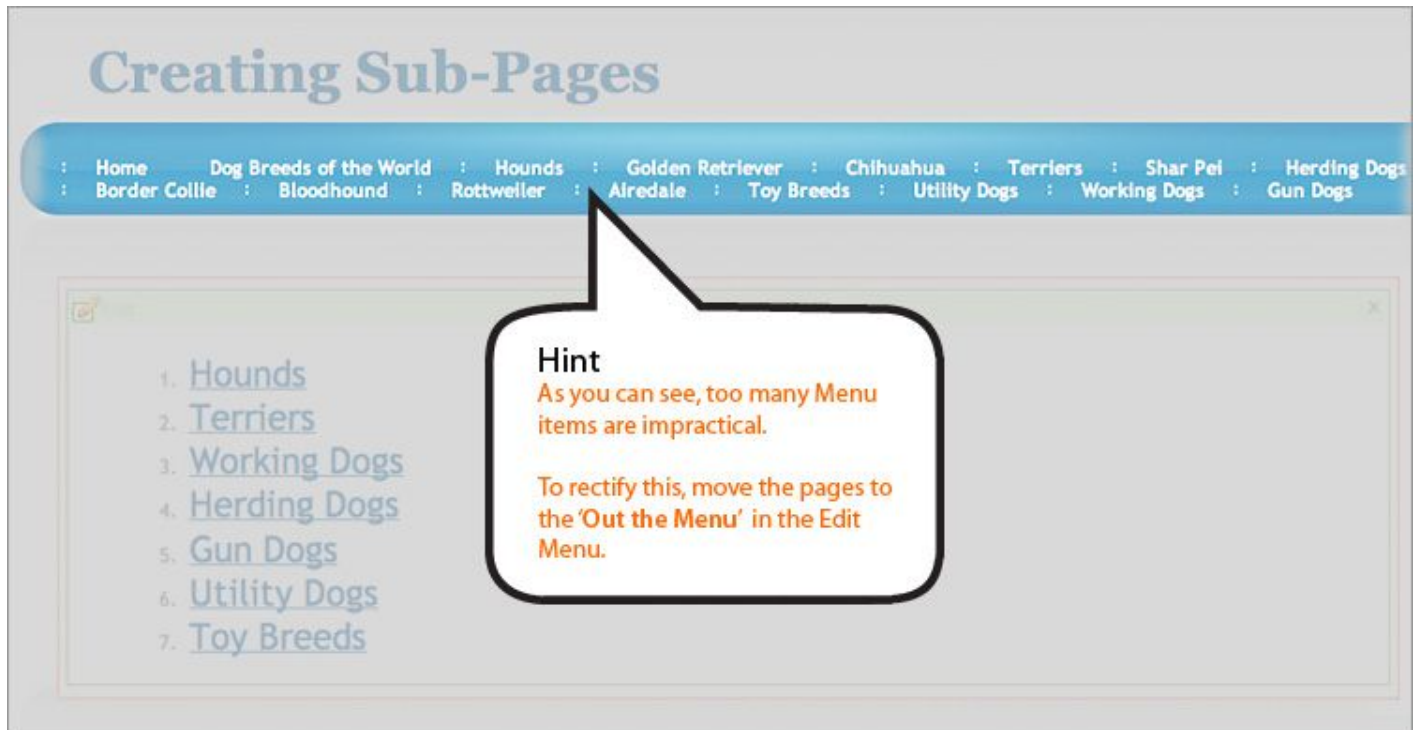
Creating Sub-Pages

: Home Dog Breeds of the World : Hounds : Golden Retriever : Chihuahua : Terriers : Shar Pei : Herding Dogs
: Border Collie : Bloodhound : Rottweiler : Airedale : Toy Breeds : Utility Dogs : Working Dogs : Gun Dogs

1. Hounds
2. Terriers
3. Working Dogs
4. Herding Dogs
5. Gun Dogs
6. Utility Dogs
7. Toy Breeds

Hint
As you can see, too many Menu items are impractical.

To rectify this, move the pages to the **'Out the Menu'** in the Edit Menu.